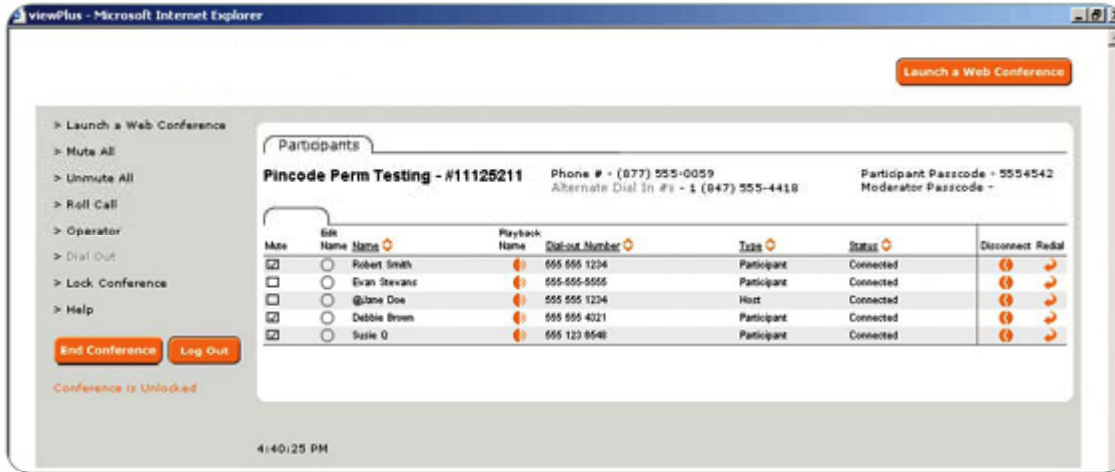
viewPlus - Microsoft Internet Explorer

Launch a Web Conference

> Launch a Web Conference
> Mute All
> Unmute All
> Roll Call
> Operator
> Dial Out
> Lock Conference
> Help

End Conference
Log Out

Conference is Unlocked

Participants

Pincode Perm Testing - #11125211

Phone # - (877) 555-0059
Alternate Dial In #: - 1 (847) 555-4418

Participant Passcode - 5554542
Moderator Passcode -

| Mute | Edit Name | Name | Playback Name | Dial-out Number | Type | Status | Disconnect | Redial |
|---|---|---|---|---|---|---|---|---|
| ☑ | ○ | Robert Smith | | 555 555 1234 | Participant | Connected | | |
| ☐ | ○ | Evan Stevens | | 555-555-5555 | Participant | Connected | | |
| ☐ | ○ | @Jane Doe | | 555 555 1234 | Host | Connected | | |
| ☑ | ○ | Debbie Brown | | 555 555 4321 | Participant | Connected | | |
| ☑ | ○ | Susie Q | | 555 123 6548 | Participant | Connected | | |

4:40:25 PM